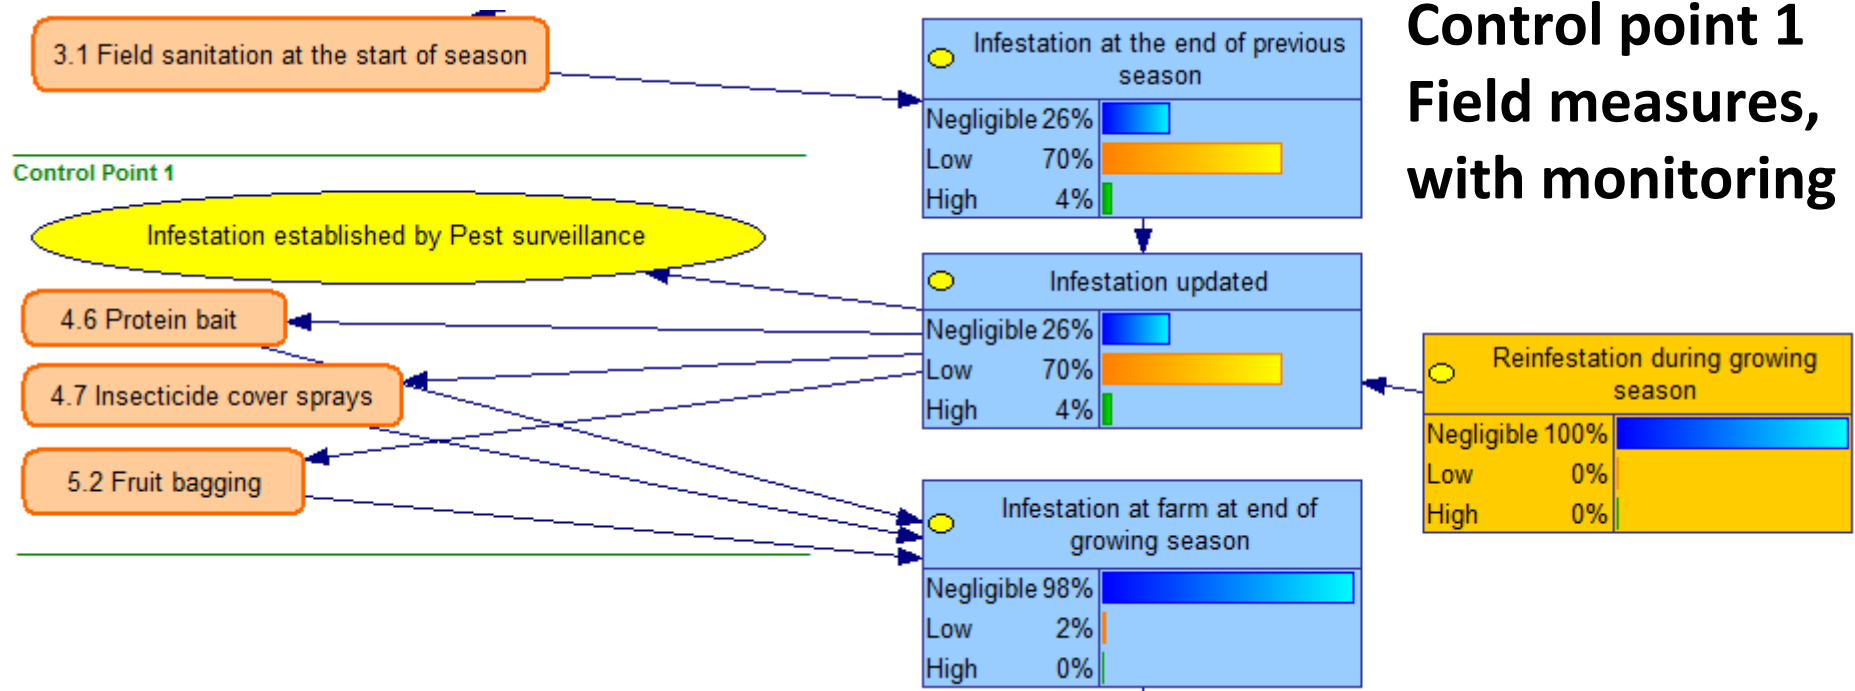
Control point 1
Field measures, with monitoring

3.1 Field sanitation at the start of season

Control Point 1

Infestation established by Pest surveillance

4.6 Protein bait

4.7 Insecticide cover sprays

5.2 Fruit bagging

Infestation at the end of previous season

| | |
|---|---|
| Negligible | 26% |
| Low | 70% |
| High | 4% |

Infestation updated

| | |
|---|---|
| Negligible | 26% |
| Low | 70% |
| High | 4% |

Reinfestation during growing season

| | |
|---|---|
| Negligible | 100% |
| Low | 0% |
| High | 0% |

Infestation at farm at end of growing season

| | |
|---|---|
| Negligible | 98% |
| Low | 2% |
| High | 0% |